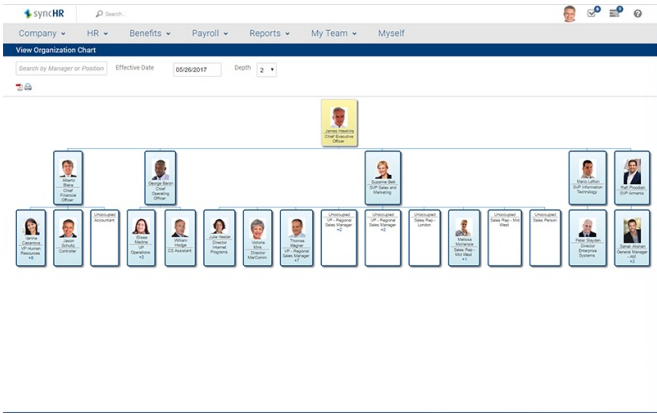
syncHR Search...

Company ▾ HR ▾ Benefits ▾ Payroll ▾ Reports ▾ My Team ▾ Myself

View Organization Chart

Search by Manager or Position Effective Date 05/26/2017 Depth 2

James Hawkins Chief Executive Officer

Alberto Blana Chief Financial Officer

George Baron Chief Operating Officer

Suzanne Bell SVP Sales and Marketing

Mario Lefton SVP Information Technology

Ralf Poodon SVP Americas

Janine Casanova VP Human Resources +8

Jason Schultz Controller

Unoccupied Accountant

Grace Medina VP Operations +5

William Hodge CS Assistant

Julie Hester Director Internal Programs

Victoria Mira Director MarComm

Thomas Wagner VP - Regional Sales Manager +7

Unoccupied VP - Regional Sales Manager +2

Unoccupied VP - Regional Sales Manager +2

Unoccupied Sales Rep - London

Melissa Mcnamara Sales Rep - Mid West +1

Unoccupied Sales Rep - Mid West

Unoccupied Sales Person

Peter Stayden Director Enterprise Systems

Samah Alsman General Manager - AM +3